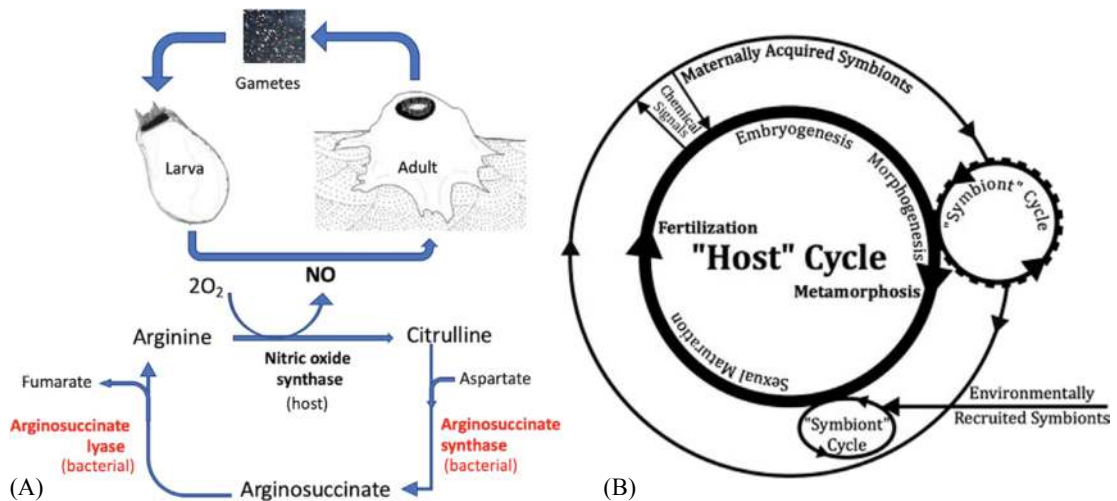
Gametes

Larva

Adult

$2O_2$

NO

Arginine

Citrulline

Nitric oxide synthase (host)

Fumarate

Aspartate

Arginosuccinate lyase (bacterial)

Arginosuccinate synthase (bacterial)

Arginosuccinate

(A)

Maternally Acquired Symbionts

Chemical Signals

Embryogenesis

Morphogenesis

Fertilization

"Host" Cycle

Metamorphosis

Sexual Maturation

"Symbiont" Cycle

Environmentally Recruited Symbionts

"Symbiont" Cycle

(B)